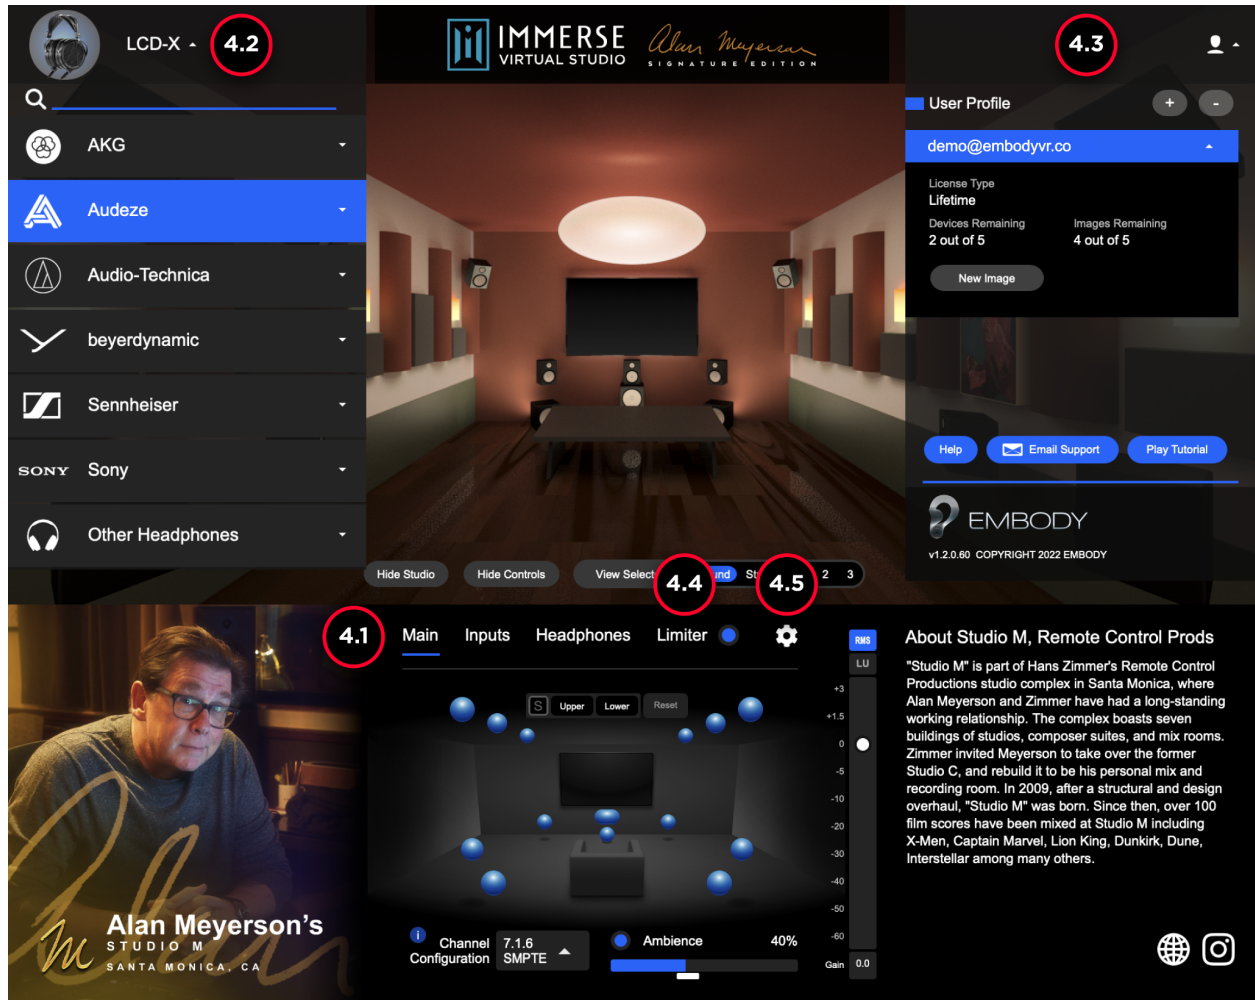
LCD-X

4.2

IMMERSE
VIRTUAL STUDIO

Alan Meyerson
SIGNATURE EDITION

4.3

AKG

Audeze

Audio-Technica

beyerdynamic

Sennheiser

SONY Sony

Other Headphones

User Profile

+ -

demo@embodyvr.co

License Type
Lifetime

Devices Remaining
2 out of 5

Images Remaining
4 out of 5

New Image

Help

Email Support

Play Tutorial

EMBODY

v1.2.0.60 COPYRIGHT 2022 EMBODY

Hide Studio

Hide Controls

View Select

4.4

und

St

4.5

2 3

4.1

Main

Inputs

Headphones

Limiter

S Upper Lower Reset

RMS

LU

+3
+1.5
0
-5
-10
-20
-30
-40
-50
-60

Gain 0.0

About Studio M, Remote Control Prods

"Studio M" is part of Hans Zimmer's Remote Control Productions studio complex in Santa Monica, where Alan Meyerson and Zimmer have had a long-standing working relationship. The complex boasts seven buildings of studios, composer suites, and mix rooms. Zimmer invited Meyerson to take over the former Studio C, and rebuild it to be his personal mix and recording room. In 2009, after a structural and design overhaul, "Studio M" was born. Since then, over 100 film scores have been mixed at Studio M including X-Men, Captain Marvel, Lion King, Dunkirk, Dune, Interstellar among many others.

Alan Meyerson's
STUDIO M
SANTA MONICA, CA

i
Channel Configuration

7.1.6
SMPTE

Ambience

40%